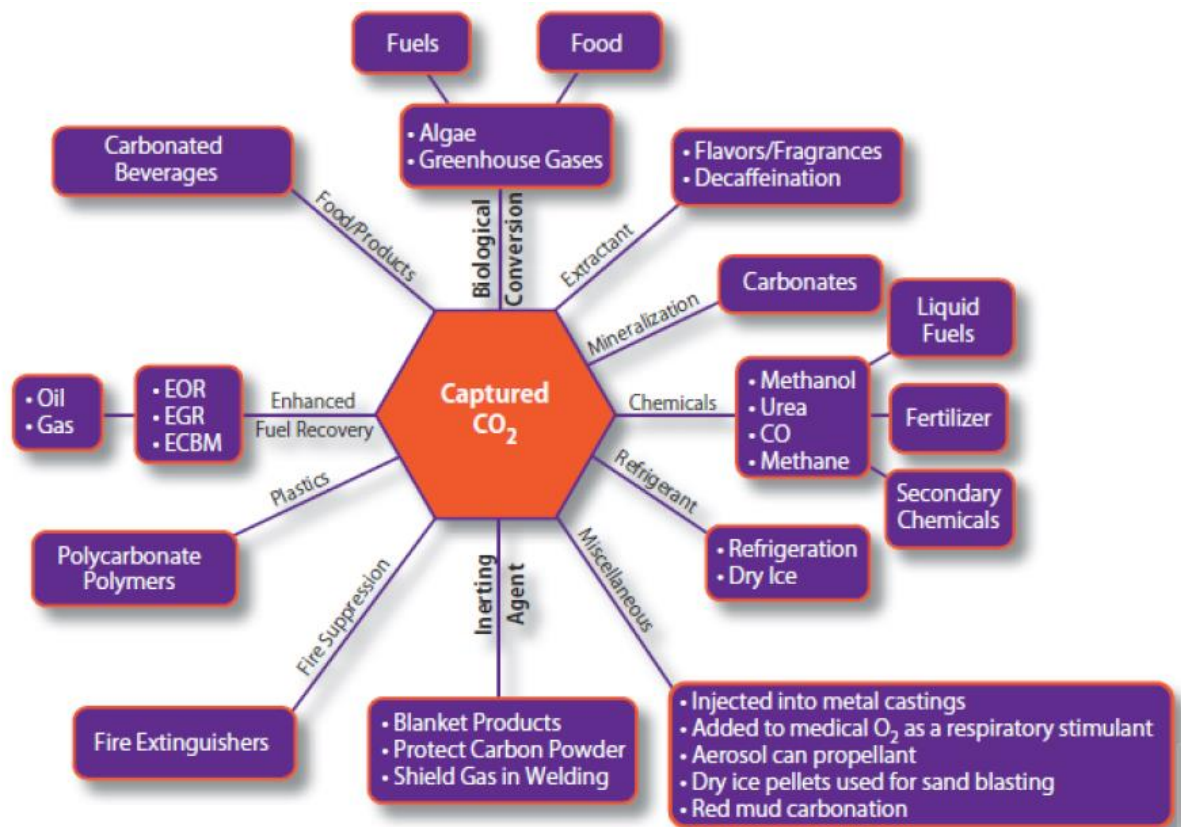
Fuels

Food

• Algae
• Greenhouse Gases

Carbonated Beverages

Food/Products

Biological Conversion

Extractant

• Flavors/Fragrances
• Decaffeination

Carbonates

Mineralization

Liquid Fuels

Captured $CO_2$

• Oil
• Gas

• EOR
• EGR
• ECBM

Enhanced Fuel Recovery

Chemicals

• Methanol
• Urea
• CO
• Methane

Fertilizer

Secondary Chemicals

Refrigerant

• Refrigeration
• Dry Ice

Plastics

Polycarbonate Polymers

Fire Suppression

Inerting Agent

Miscellaneous

Fire Extinguishers

• Blanket Products
• Protect Carbon Powder
• Shield Gas in Welding

• Injected into metal castings
• Added to medical $O_2$ as a respiratory stimulant
• Aerosol can propellant
• Dry ice pellets used for sand blasting
• Red mud carbonation